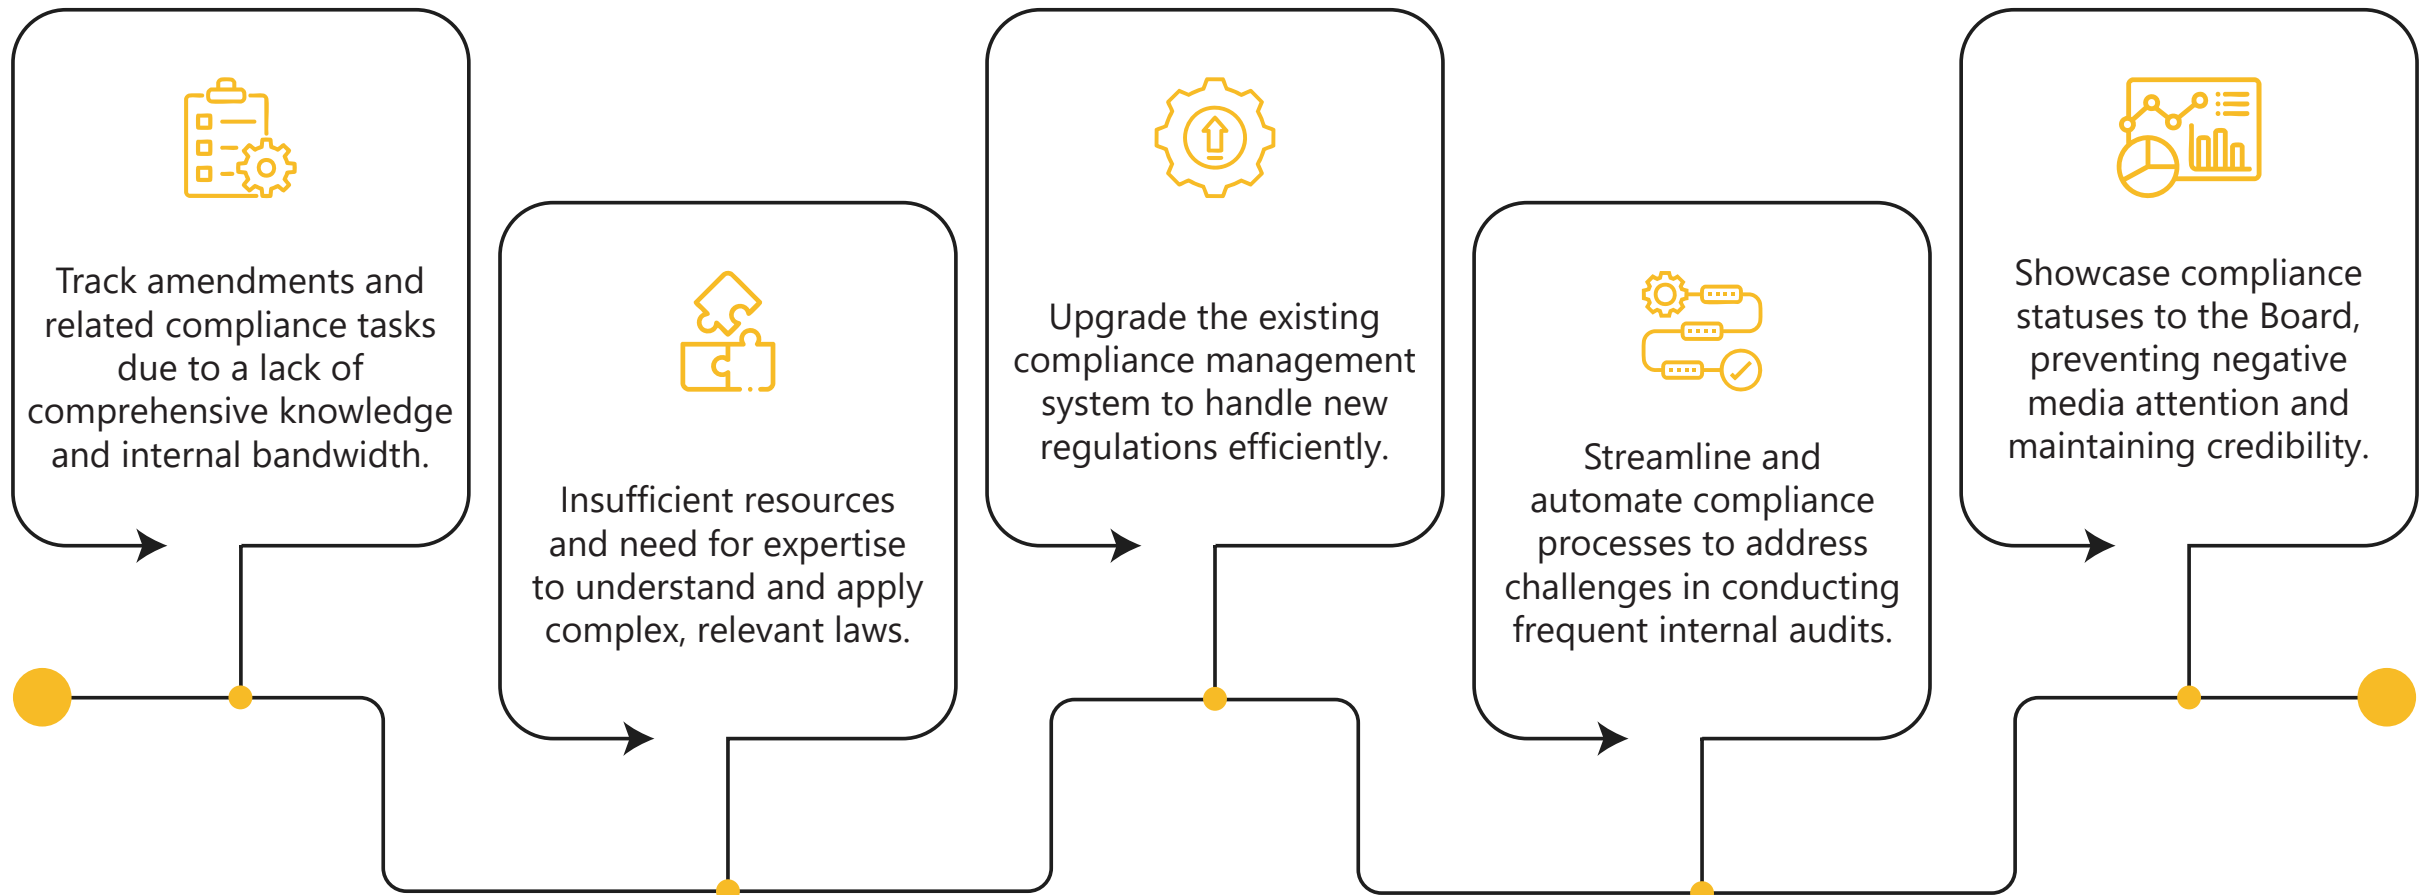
Track amendments and related compliance tasks due to a lack of comprehensive knowledge and internal bandwidth.

Insufficient resources and need for expertise to understand and apply complex, relevant laws.

Upgrade the existing compliance management system to handle new regulations efficiently.

Streamline and automate compliance processes to address challenges in conducting frequent internal audits.

Showcase compliance statuses to the Board, preventing negative media attention and maintaining credibility.